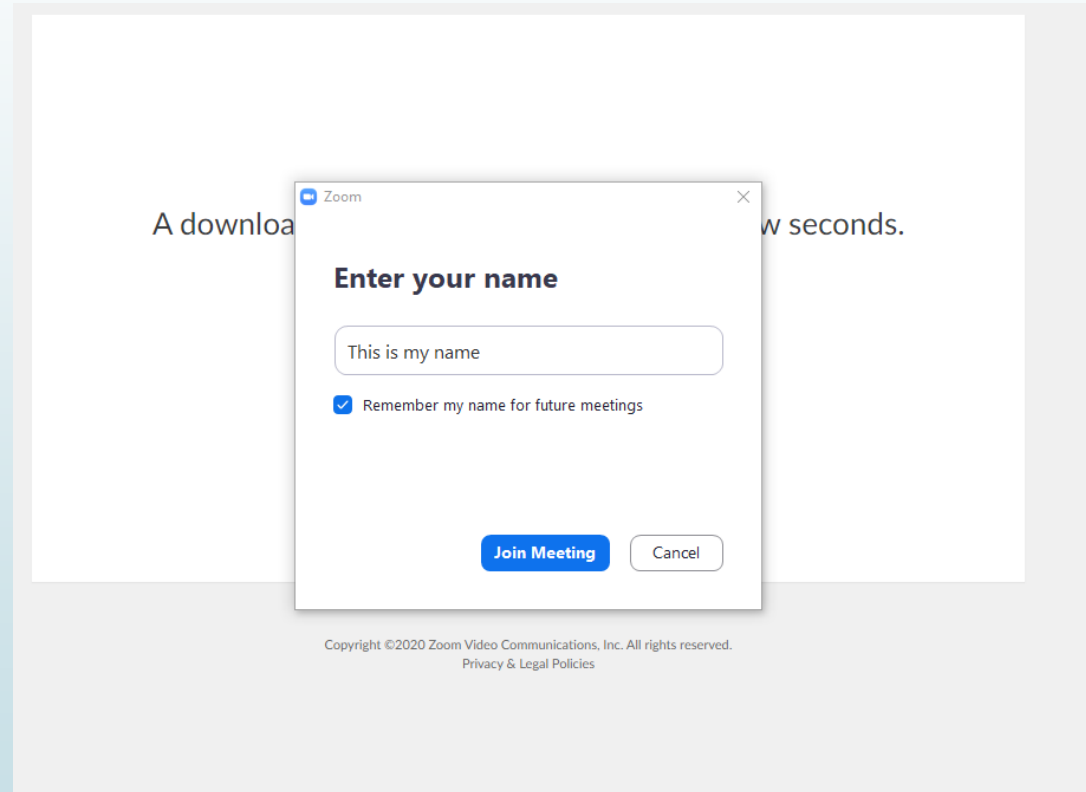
A downloa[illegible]w seconds.

Zoom

Enter your name

This is my name

Remember my name for future meetings

Join Meeting

Cancel

Copyright ©2020 Zoom Video Communications, Inc. All rights reserved.
Privacy & Legal Policies